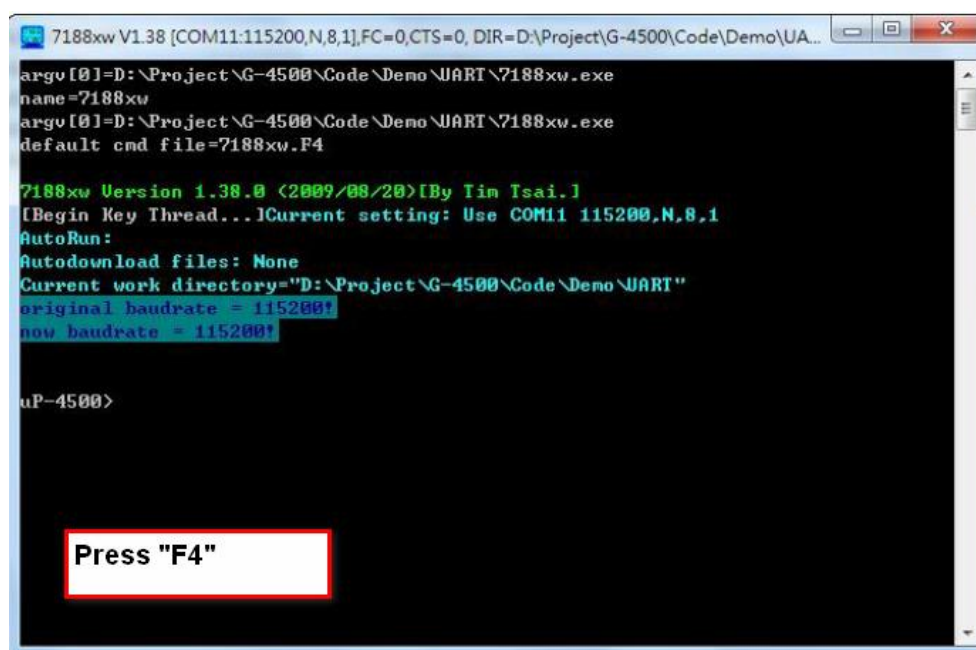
7188xw V1.38 [COM11:115200,N,8,1],FC=0,CTS=0, DIR=D:\Project\G-4500\Code\Demo\UA...

argv[0]=D:\Project\G-4500\Code\Demo\UART\7188xw.exe
name=7188xw
argv[0]=D:\Project\G-4500\Code\Demo\UART\7188xw.exe
default cmd file=7188xw.F4

7188xw Version 1.38.0 (2009/08/20)[By Tim Tsai.]
[Begin Key Thread...]Current setting: Use COM11 115200,N,8,1
AutoRun:
Autodownload files: None
Current work directory="D:\Project\G-4500\Code\Demo\UART"
original baudrate = 115200!
now baudrate = 115200!

uP-4500>

Press "F4"